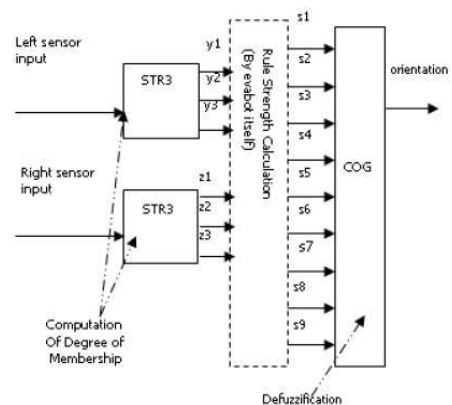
Left sensor input

Right sensor input

STR3

STR3

y1
y2
y3

z1
z2
z3

Rule Strength Calculation (By evabot itself)

s1
s2
s3
s4
s5
s6
s7
s8
s9

COG

orientation

Computation Of Degree of Membership

Defuzzification